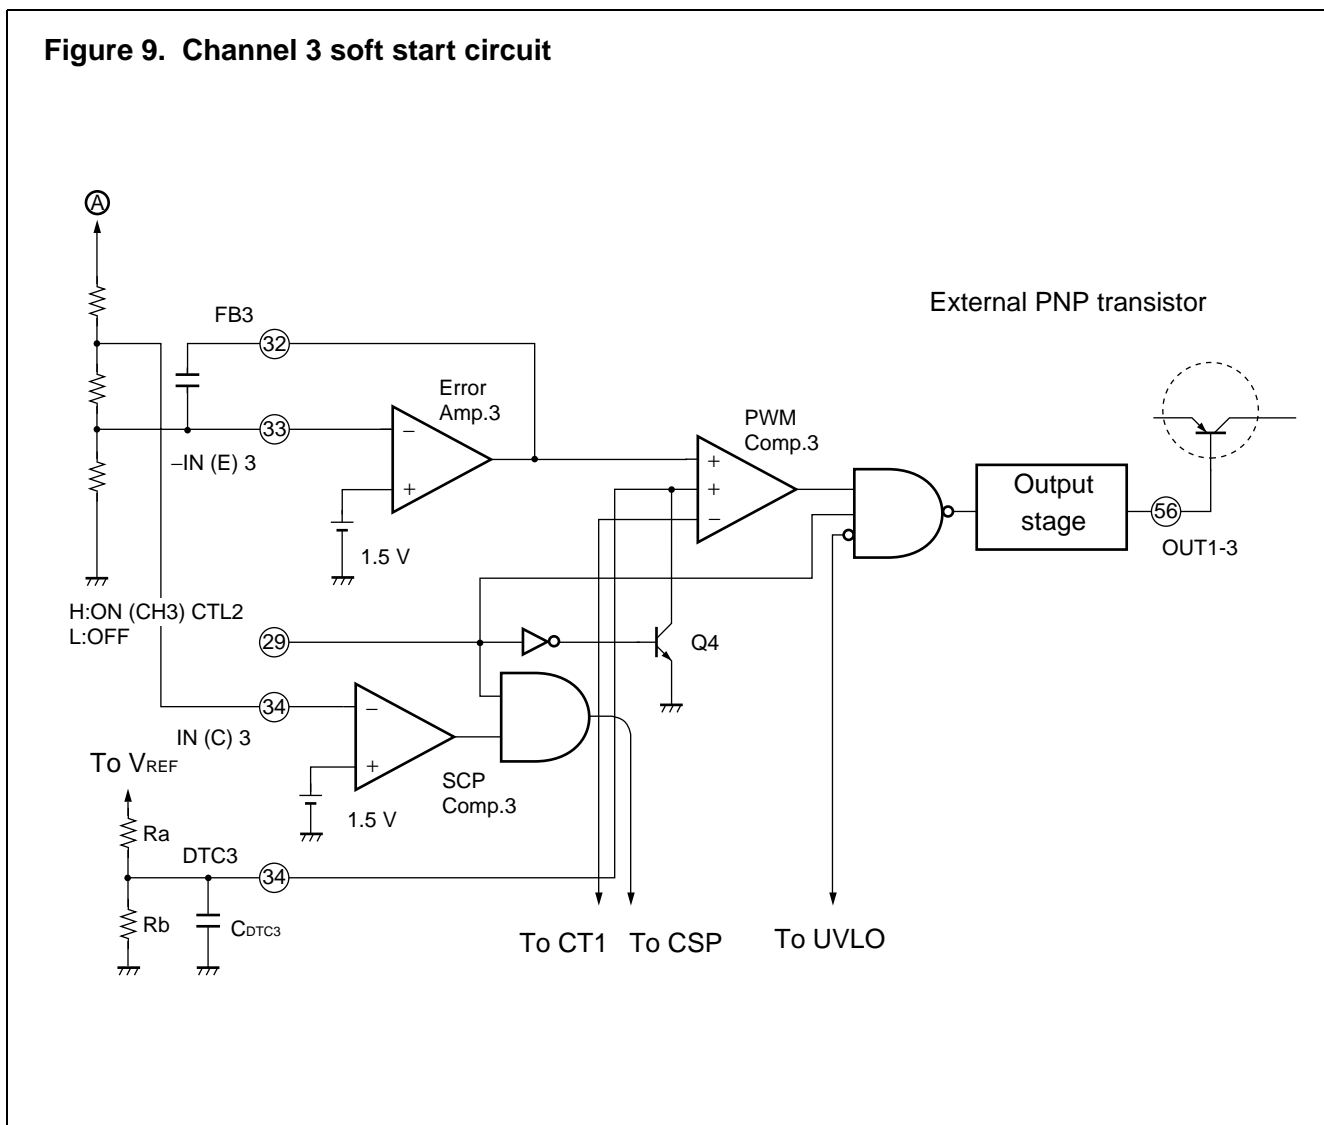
Figure 9. Channel 3 soft start circuit

A

External PNP transistor

FB3

32

Error Amp.3

33

–IN (E) 3

–

+

1.5 V

PWM Comp.3

+

+

–

Output stage

56

OUT1-3

H:ON (CH3) CTL2
L:OFF

29

Q4

34

IN (C) 3

–

+

1.5 V

SCP Comp.3

To $V_{REF}$

Ra

Rb

DTC3

34

$C_{DTC3}$

To CT1 To CSP

To UVLO